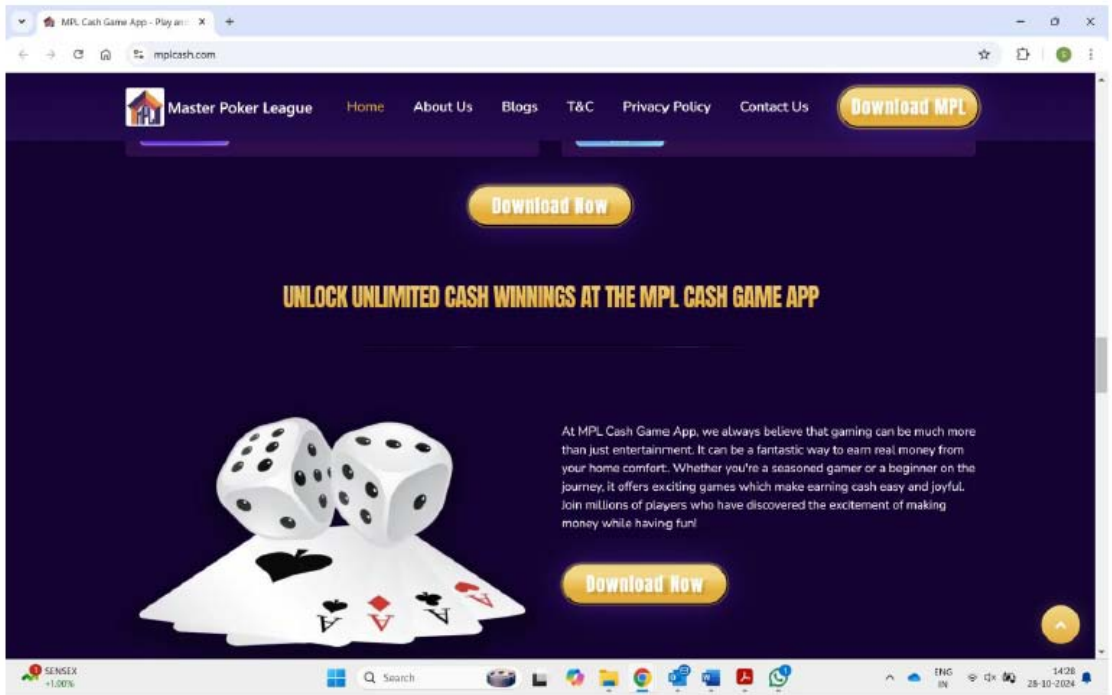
MPL Cash Game App - Play an

mplcash.com

Master Poker League Home About Us Blogs T&C Privacy Policy Contact Us Download MPL

Download Now

UNLOCK UNLIMITED CASH WINNINGS AT THE MPL CASH GAME APP

At MPL Cash Game App, we always believe that gaming can be much more than just entertainment. It can be a fantastic way to earn real money from your home comfort. Whether you're a seasoned gamer or a beginner on the journey, it offers exciting games which make earning cash easy and joyful. Join millions of players who have discovered the excitement of making money while having fun!

Download Now

SENSEX +1.00%

Search

ENG IN

14:28 28-10-2024